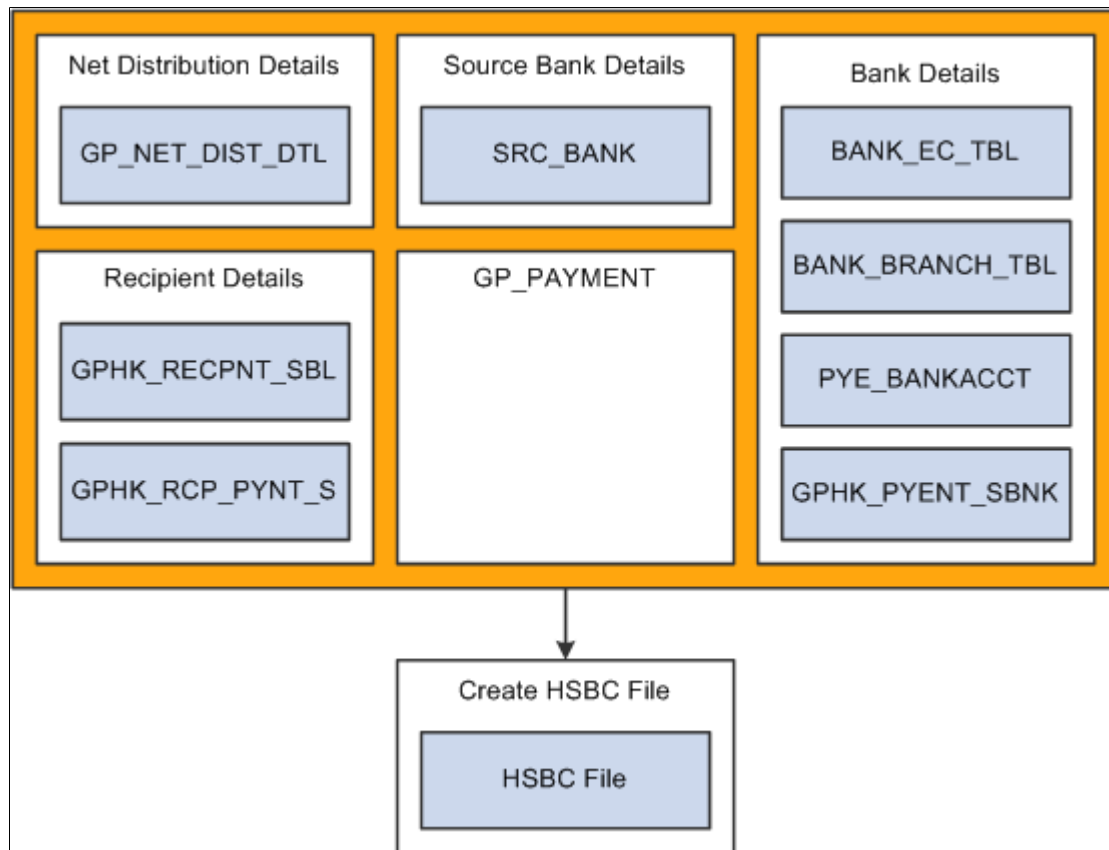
Net Distribution Details

GP_NET_DIST_DTL

Source Bank Details

SRC_BANK

Bank Details

BANK_EC_TBL

BANK_BRANCH_TBL

PYE_BANKACCT

GPHK_PYENT_SBNK

Recipient Details

GPHK_RECPNT_SBL

GPHK_RCP_PYNT_S

GP_PAYMENT

Create HSBC File

HSBC File